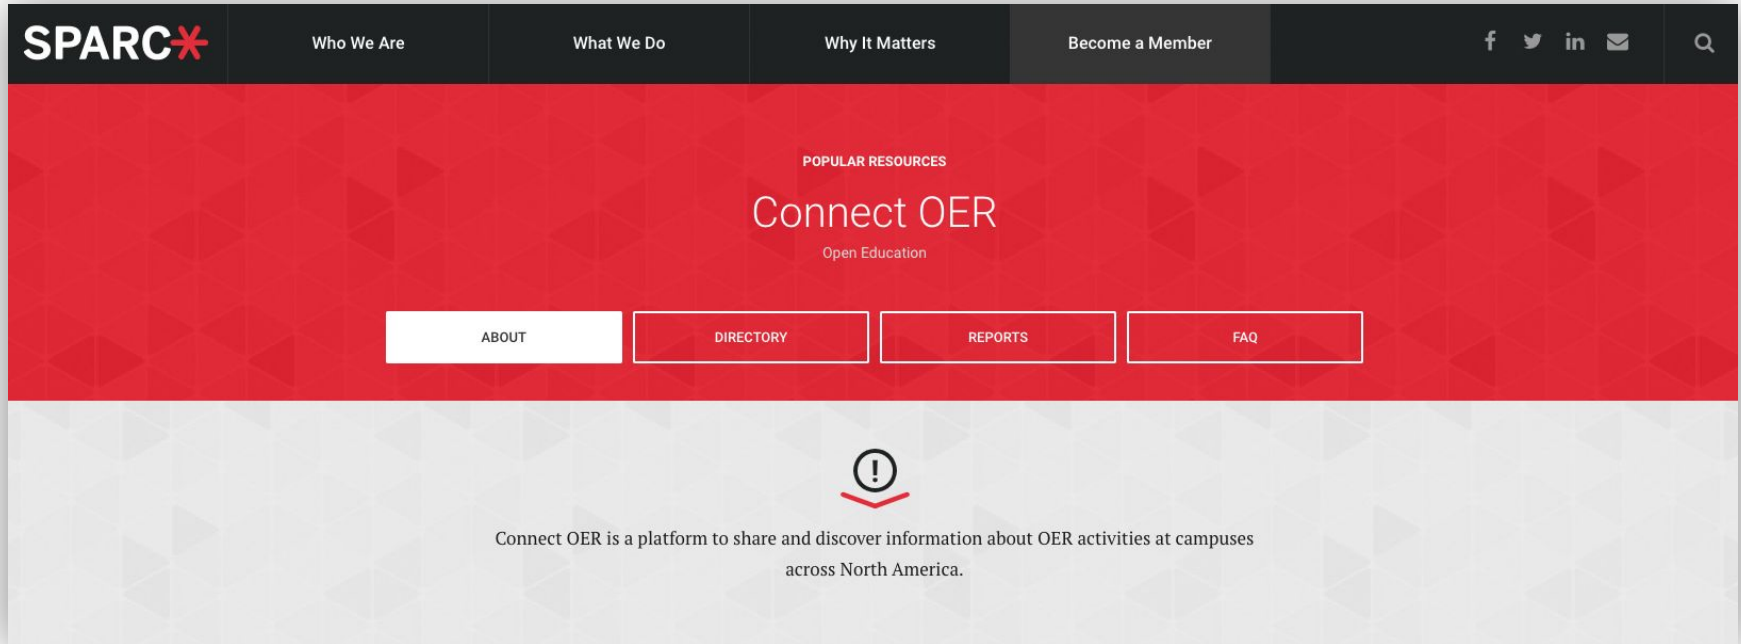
SPARC*

Who We Are

What We Do

Why It Matters

Become a Member

POPULAR RESOURCES

Connect OER

Open Education

ABOUT

DIRECTORY

REPORTS

FAQ

Connect OER is a platform to share and discover information about OER activities at campuses across North America.